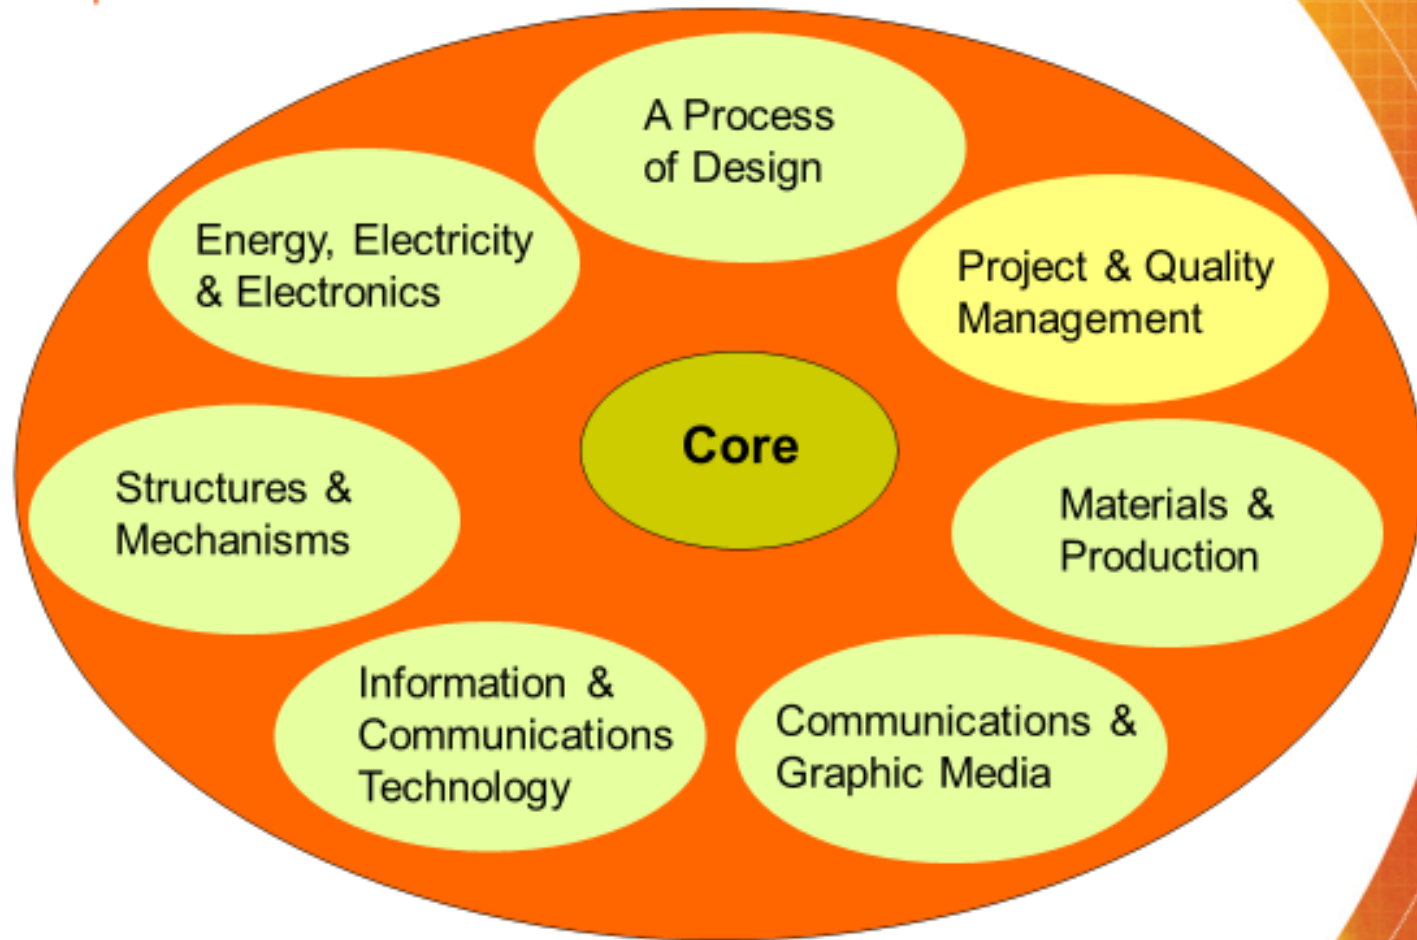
A Process of Design

Energy, Electricity & Electronics

Project & Quality Management

Core

Structures & Mechanisms

Materials & Production

Information & Communications Technology

Communications & Graphic Media